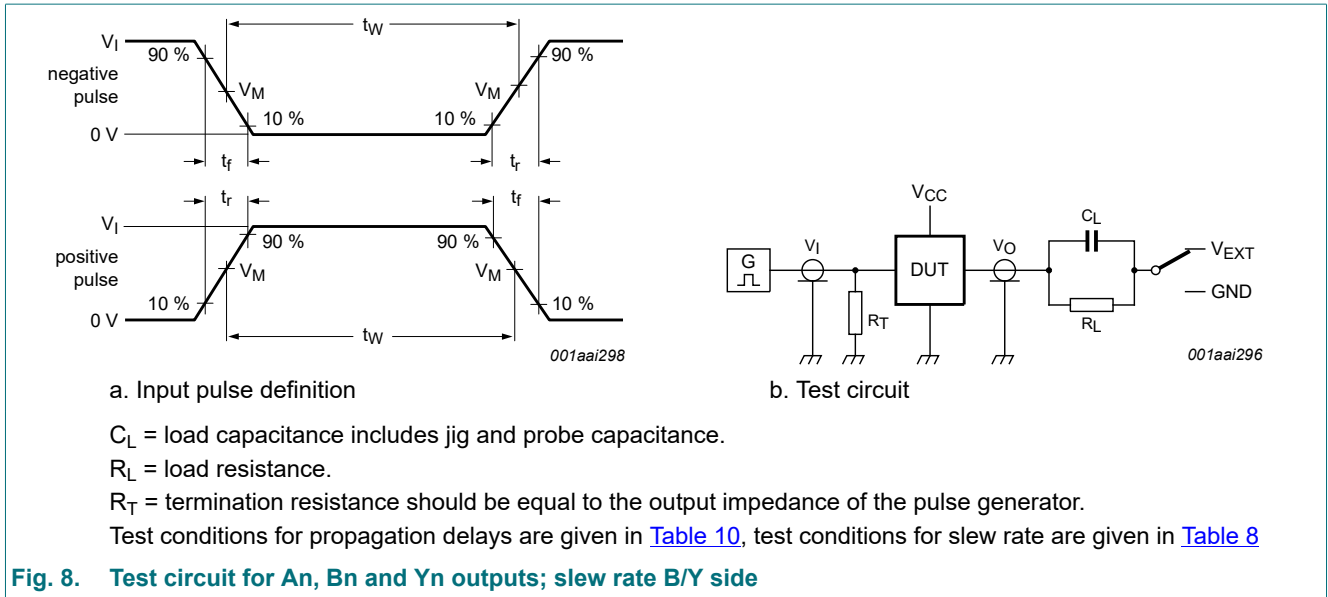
$t_W$

$V_I$
90 %
90 %
negative pulse
$V_M$
$V_M$
10 %
10 %
0 V
$t_f$
$t_r$

$t_r$
$t_f$
$V_I$
90 %
90 %
positive pulse
$V_M$
$V_M$
10 %
10 %
0 V
$t_W$

001aai298

a. Input pulse definition

$V_{CC}$
$C_L$
G
$V_I$
DUT
$V_O$
$V_{EXT}$
GND
$R_T$
$R_L$

001aai296

b. Test circuit

$C_L$ = load capacitance includes jig and probe capacitance.

$R_L$ = load resistance.

$R_T$ = termination resistance should be equal to the output impedance of the pulse generator.

Test conditions for propagation delays are given in Table 10, test conditions for slew rate are given in Table 8

Fig. 8. Test circuit for An, Bn and Yn outputs; slew rate B/Y side